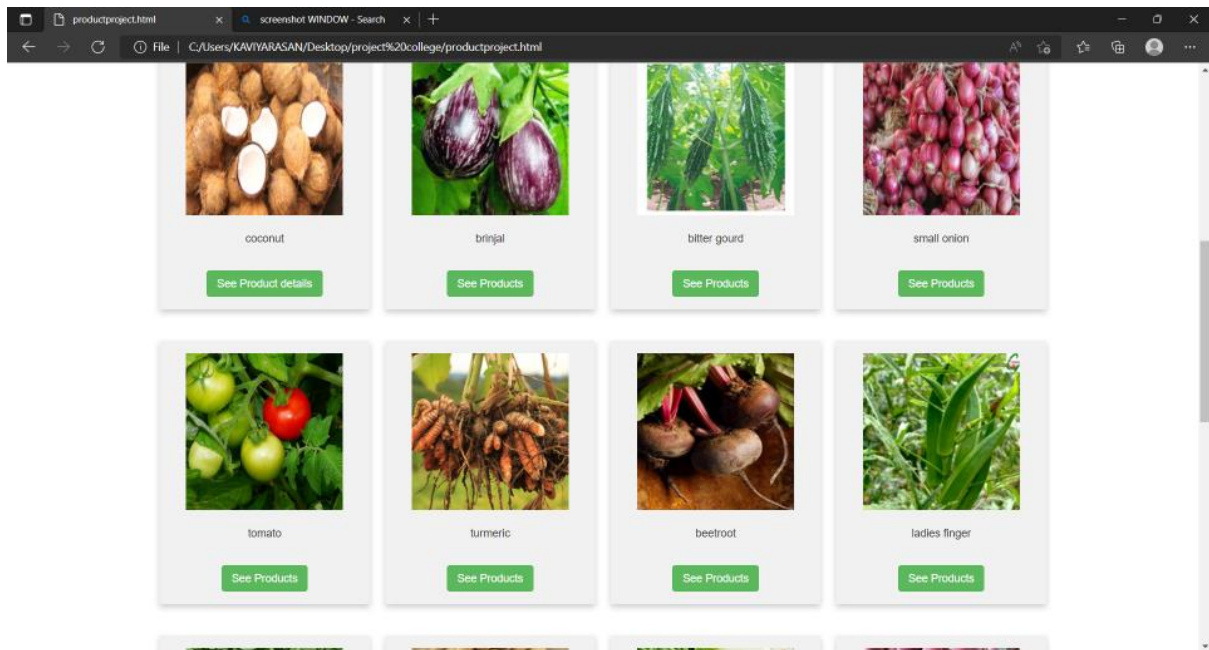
productproject.html ×
screenshot WINDOW - Search ×
File | C:/Users/KAVIYARASAN/Desktop/project%20college/productproject.html

coconut
See Product details

brinjal
See Products

bitter gourd
See Products

small onion
See Products

tomato
See Products

turmeric
See Products

beetroot
See Products

ladies finger
See Products